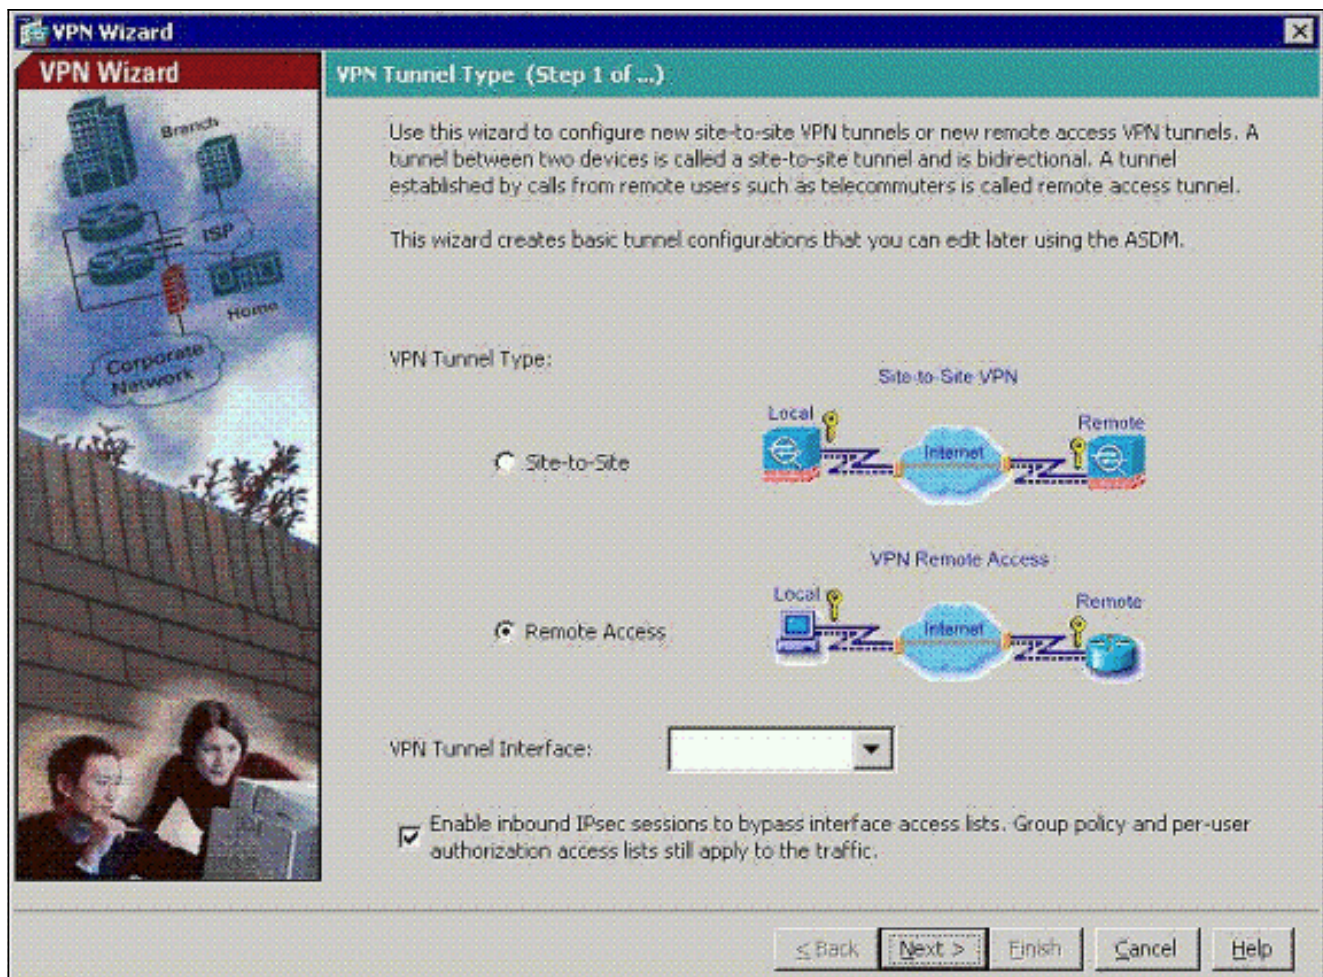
VPN Wizard

VPN Wizard

Branch

ISP

Home

Corporate Network

VPN Tunnel Type (Step 1 of ...)

Use this wizard to configure new site-to-site VPN tunnels or new remote access VPN tunnels. A tunnel between two devices is called a site-to-site tunnel and is bidirectional. A tunnel established by calls from remote users such as telecommuters is called remote access tunnel.

This wizard creates basic tunnel configurations that you can edit later using the ASDM.

VPN Tunnel Type:

Site-to-Site VPN

Local

Remote

Internet

Site-to-Site

VPN Remote Access

Local

Remote

Internet

Remote Access

VPN Tunnel Interface:

Enable inbound IPsec sessions to bypass interface access lists. Group policy and per-user authorization access lists still apply to the traffic.

< Back

Next >

Finish

Cancel

Help